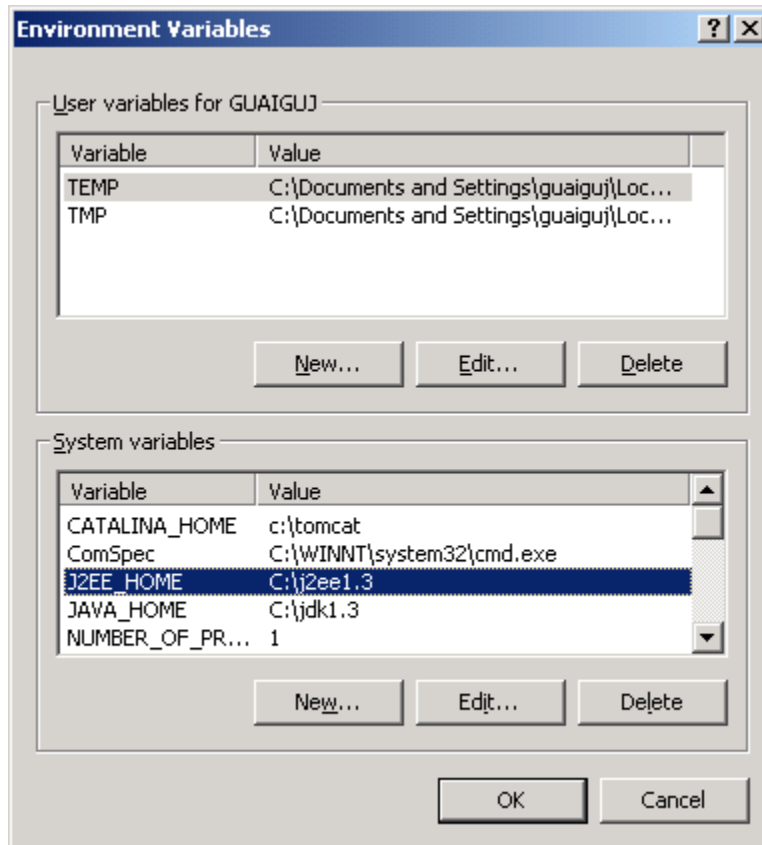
Environment Variables

? X

User variables for GUAIGUJ

| Variable | Value |
|---|---|
| TEMP | C:\Documents and Settings\guaiguj\Loc... |
| TMP | C:\Documents and Settings\guaiguj\Loc... |

New... Edit... Delete

System variables

| Variable | Value |
|---|---|
| CATALINA_HOME | c:\tomcat |
| ComSpec | C:\WINNT\system32\cmd.exe |
| J2EE_HOME | C:\j2ee1.3 |
| JAVA_HOME | C:\jdk1.3 |
| NUMBER_OF_PR... | 1 |

New... Edit... Delete

OK Cancel